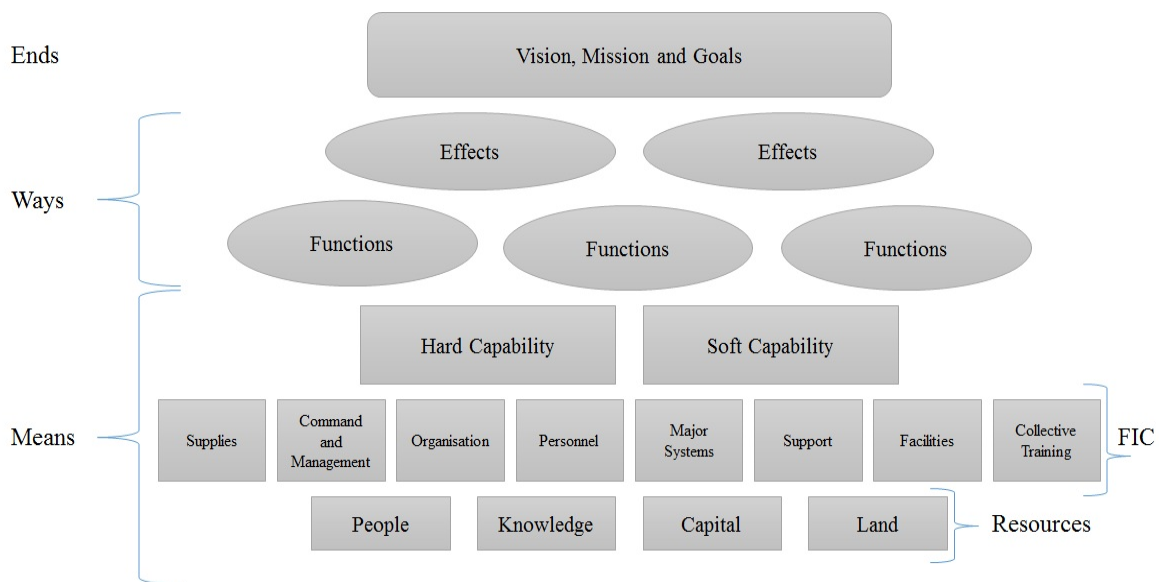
Ends

Vision, Mission and Goals

Ways

Effects

Effects

Functions

Functions

Functions

Means

Hard Capability

Soft Capability

Supplies

Command and Management

Organisation

Personnel

Major Systems

Support

Facilities

Collective Training

FIC

People

Knowledge

Capital

Land

Resources